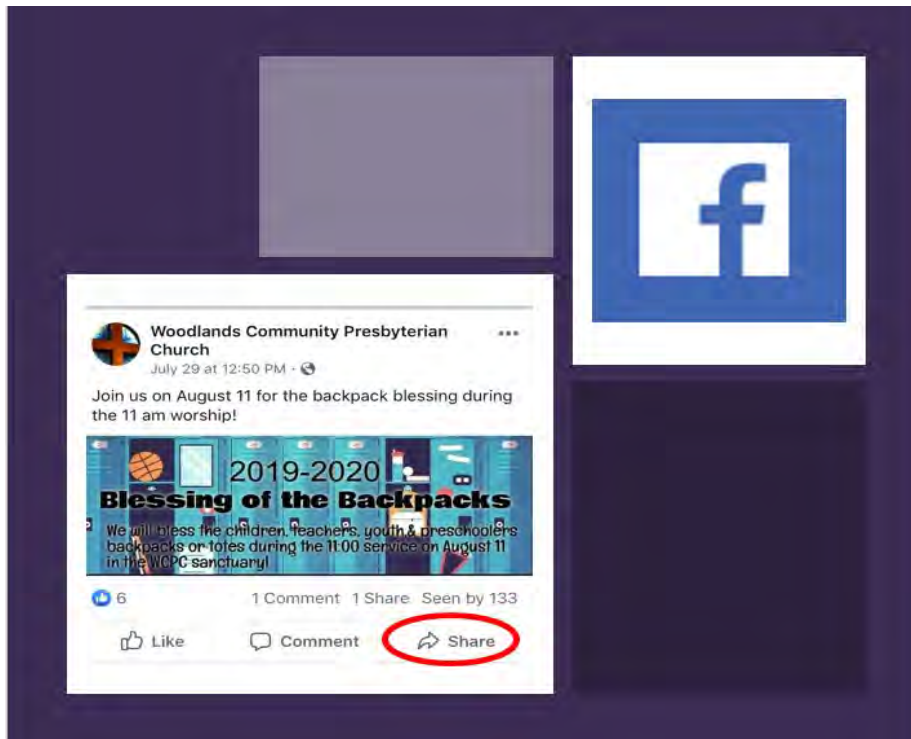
f

Woodlands Community Presbyterian Church
July 29 at 12:50 PM ·

Join us on August 11 for the backpack blessing during the 11 am worship!

2019-2020
Blessing of the Backpacks
We will bless the children, teachers, youth & preschoolers backpacks or totes during the 11:00 service on August 11 in the WCPC sanctuary!

6 1 Comment 1 Share Seen by 133

Like Comment Share